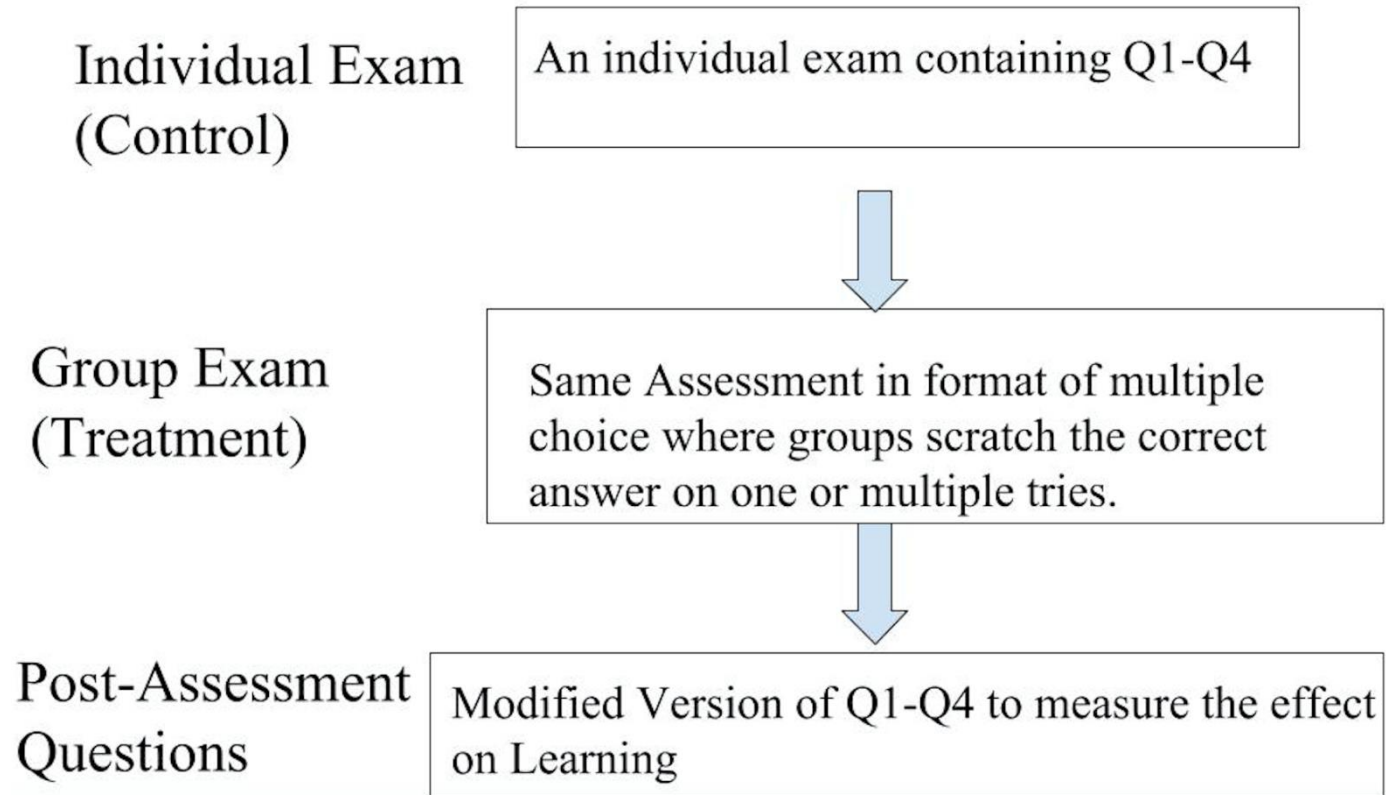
Individual Exam (Control)

An individual exam containing Q1-Q4

Group Exam (Treatment)

Same Assessment in format of multiple choice where groups scratch the correct answer on one or multiple tries.

Post-Assessment Questions

Modified Version of Q1-Q4 to measure the effect on Learning